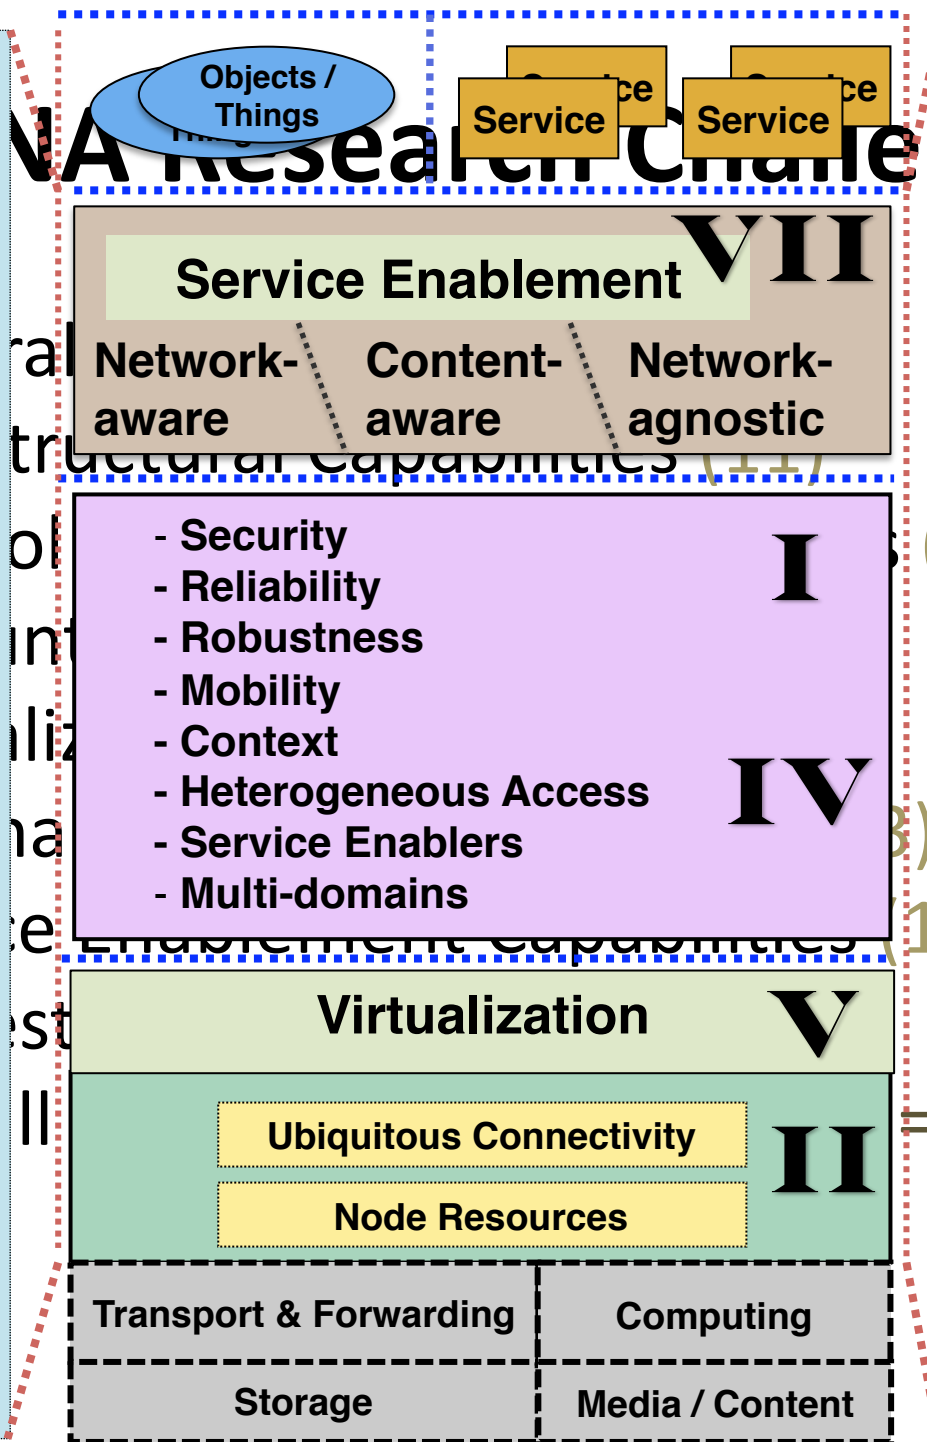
Objects / Things

Service
Service

Service Enablement VII

Network-aware
Content-aware
Network-agnostic

- Security
- Reliability
- Robustness
- Mobility
- Context
- Heterogeneous Access
- Service Enablers
- Multi-domains

I

IV

Virtualization V

Ubiquitous Connectivity
Node Resources

II

| Transport & Forwarding | Computing |
|---|---|
| Storage | Media / Content |